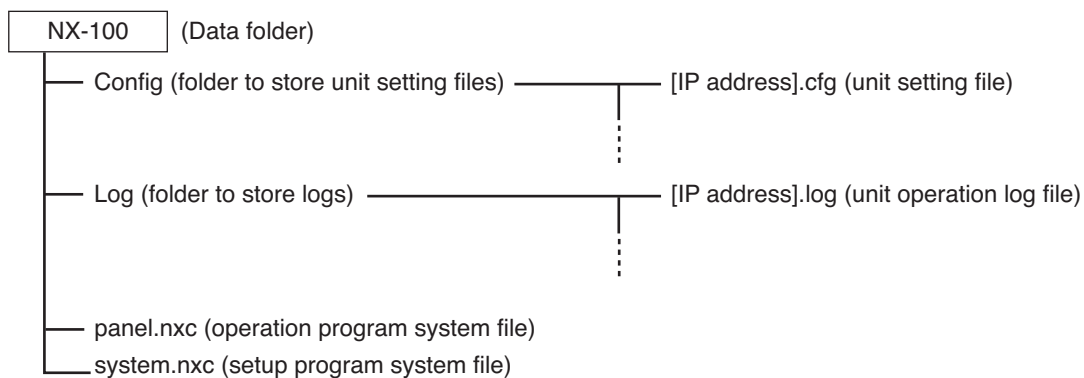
NX-100 (Data folder)

Config (folder to store unit setting files)
[IP address].cfg (unit setting file)

Log (folder to store logs)
[IP address].log (unit operation log file)

panel.nxc (operation program system file)
system.nxc (setup program system file)